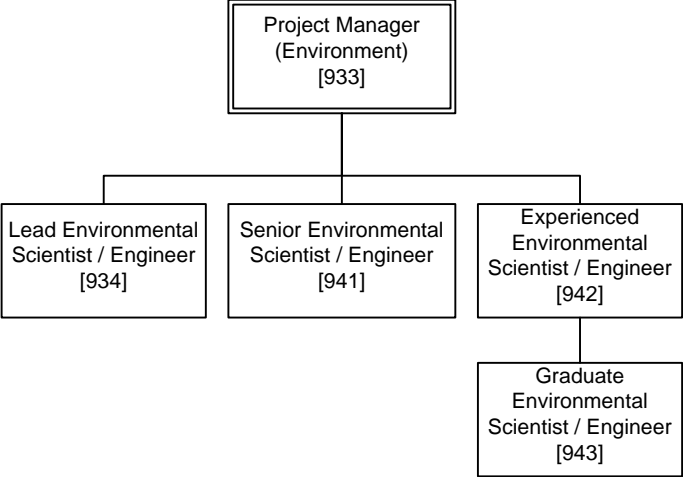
Project Manager (Environment) [933]

Lead Environmental Scientist / Engineer [934]

Senior Environmental Scientist / Engineer [941]

Experienced Environmental Scientist / Engineer [942]

Graduate Environmental Scientist / Engineer [943]